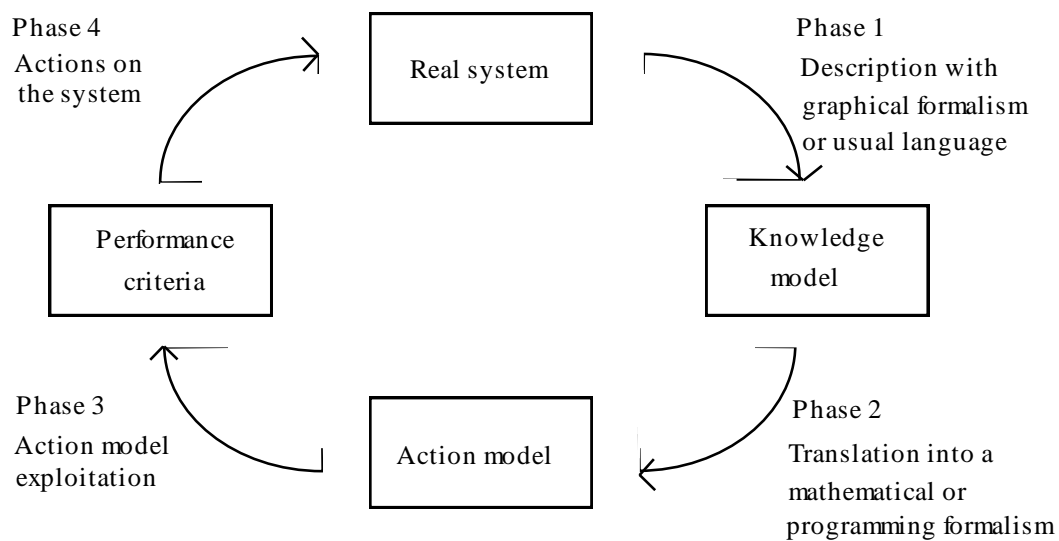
Phase 4
Actions on the system

Real system

Phase 1
Description with graphical formalism or usual language

Performance criteria

Knowledge model

Phase 3
Action model exploitation

Action model

Phase 2
Translation into a mathematical or programming formalism